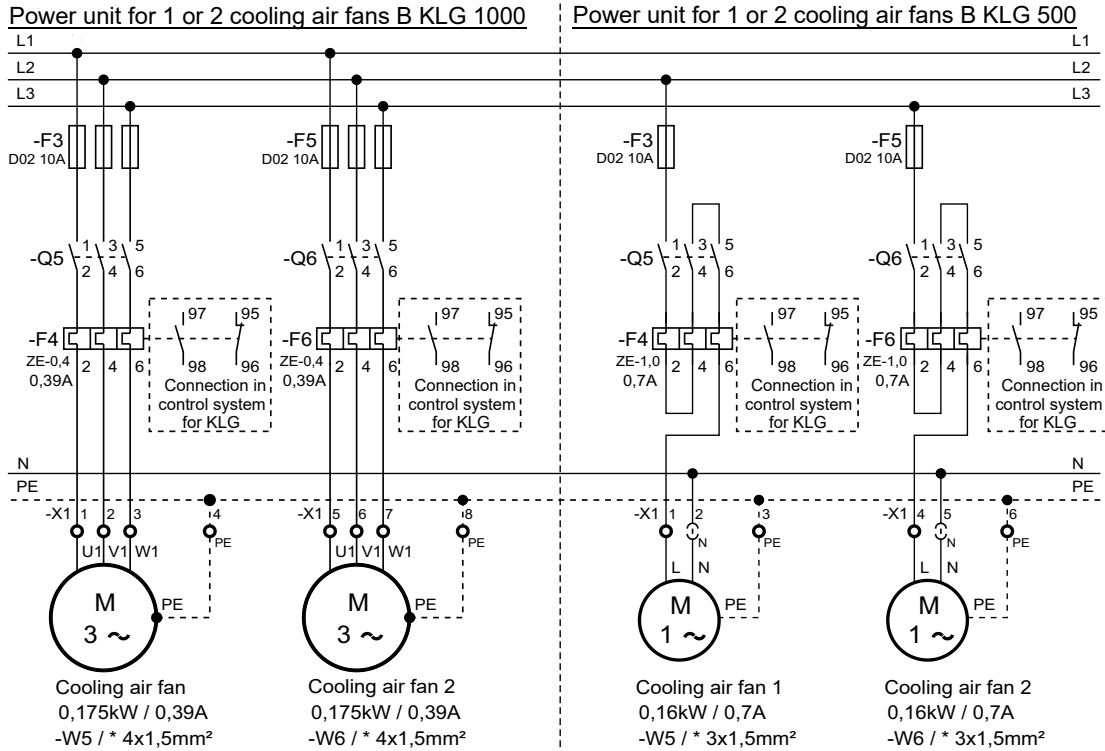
Power unit for 1 or 2 cooling air fans B KLG 1000

Power unit for 1 or 2 cooling air fans B KLG 500

L1
L2
L3

L1
L2
L3

-F3
D02 10A

-F5
D02 10A

-F3
D02 10A

-F5
D02 10A

-Q5 1 3 5 2 4 6

-Q6 1 3 5 2 4 6

-Q5 1 3 5 2 4 6

-Q6 1 3 5 2 4 6

-F4
ZE-0,4
0,39A
2 4 6

97 95 98 96
Connection in control system for KLG

-F6
ZE-0,4
0,39A
2 4 6

97 95 98 96
Connection in control system for KLG

-F4
ZE-1,0
0,7A
2 4 6

97 95 98 96
Connection in control system for KLG

-F6
ZE-1,0
0,7A
2 4 6

97 95 98 96
Connection in control system for KLG

N
PE

N
PE

-X1 1 2 3 4
U1 V1 W1 PE

-X1 5 6 7 8
U1 V1 W1 PE

-X1 1 2 3
N PE
L N

-X1 4 5 6
N PE
L N

M
3 ~
PE

M
3 ~
PE

M
1 ~
PE

M
1 ~
PE

Cooling air fan
0,175kW / 0,39A
-W5 / * 4x1,5mm²

Cooling air fan 2
0,175kW / 0,39A
-W6 / * 4x1,5mm²

Cooling air fan 1
0,16kW / 0,7A
-W5 / * 3x1,5mm²

Cooling air fan 2
0,16kW / 0,7A
-W6 / * 3x1,5mm²